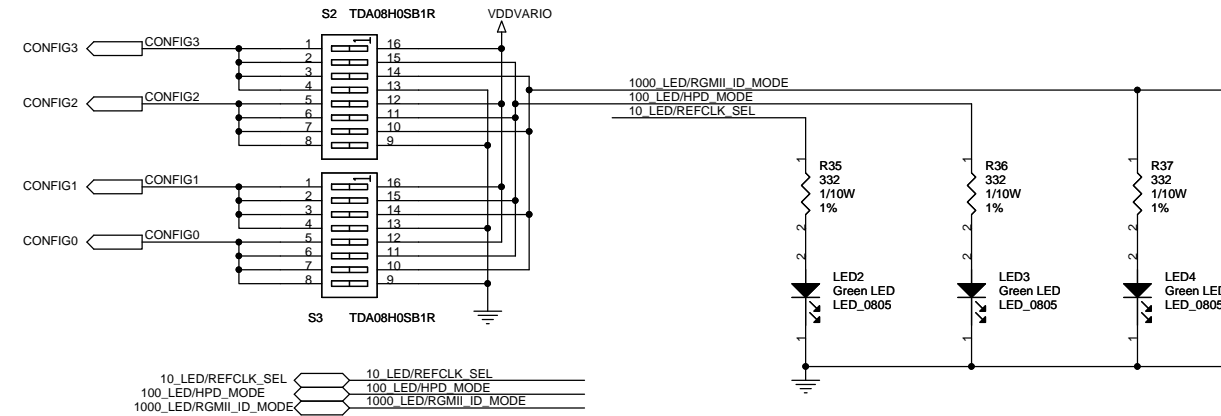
S2 TDA08H0SB1R

VDDVARIO

CONFIG3

CONFIG3

CONFIG2

CONFIG2

CONFIG1

CONFIG1

CONFIG0

CONFIG0

1
2
3
4
5
6
7
8

16
15
14
13
12
11
10
9

1
2
3
4
5
6
7
8

16
15
14
13
12
11
10
9

S3 TDA08H0SB1R

1000_LED/RGMII_ID_MODE
100_LED/HPD_MODE
10_LED/REFCLK_SEL

R35
332
1/10W
1%

R36
332
1/10W
1%

R37
332
1/10W
1%

1
2

1
2

1
2

LED2
Green LED
LED_0805

LED3
Green LED
LED_0805

LED4
Green LED
LED_0805

1
2

1
2

1
2

10_LED/REFCLK_SEL
100_LED/HPD_MODE
1000_LED/RGMII_ID_MODE

10_LED/REFCLK_SEL
100_LED/HPD_MODE
1000_LED/RGMII_ID_MODE